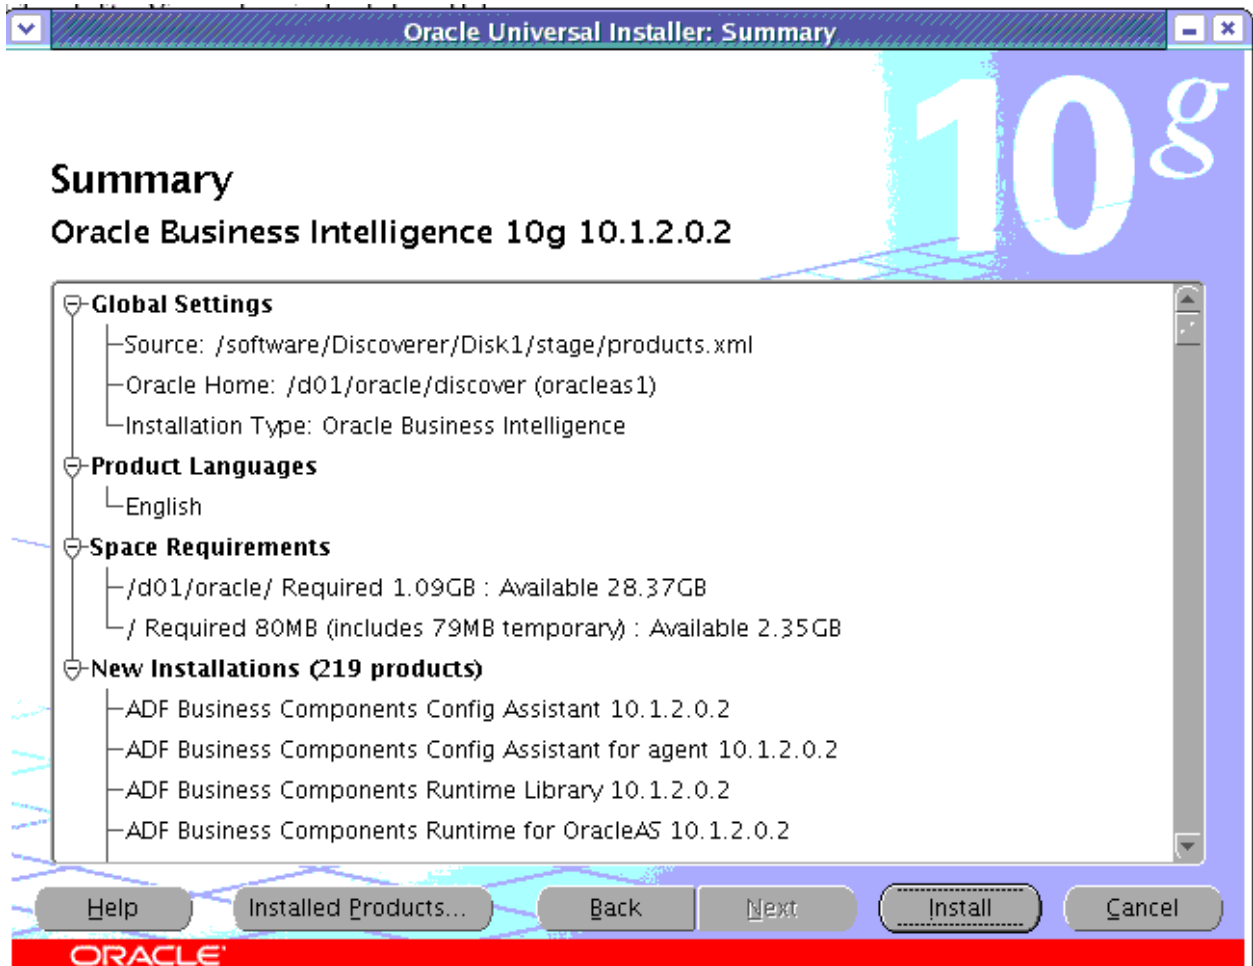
Oracle Universal Installer: Summary

10g

Summary

Oracle Business Intelligence 10g 10.1.2.0.2

Global Settings
Source: /software/Discoverer/Disk1/stage/products.xml
Oracle Home: /d01/oracle/discover (oracleas1)
Installation Type: Oracle Business Intelligence
Product Languages
English
Space Requirements
/d01/oracle/ Required 1.09GB : Available 28.37GB
/ Required 80MB (includes 79MB temporary) : Available 2.35GB
New Installations (219 products)
ADF Business Components Config Assistant 10.1.2.0.2
ADF Business Components Config Assistant for agent 10.1.2.0.2
ADF Business Components Runtime Library 10.1.2.0.2
ADF Business Components Runtime for OracleAS 10.1.2.0.2

Help
Installed Products...
Back
Next
Install
Cancel

ORACLE